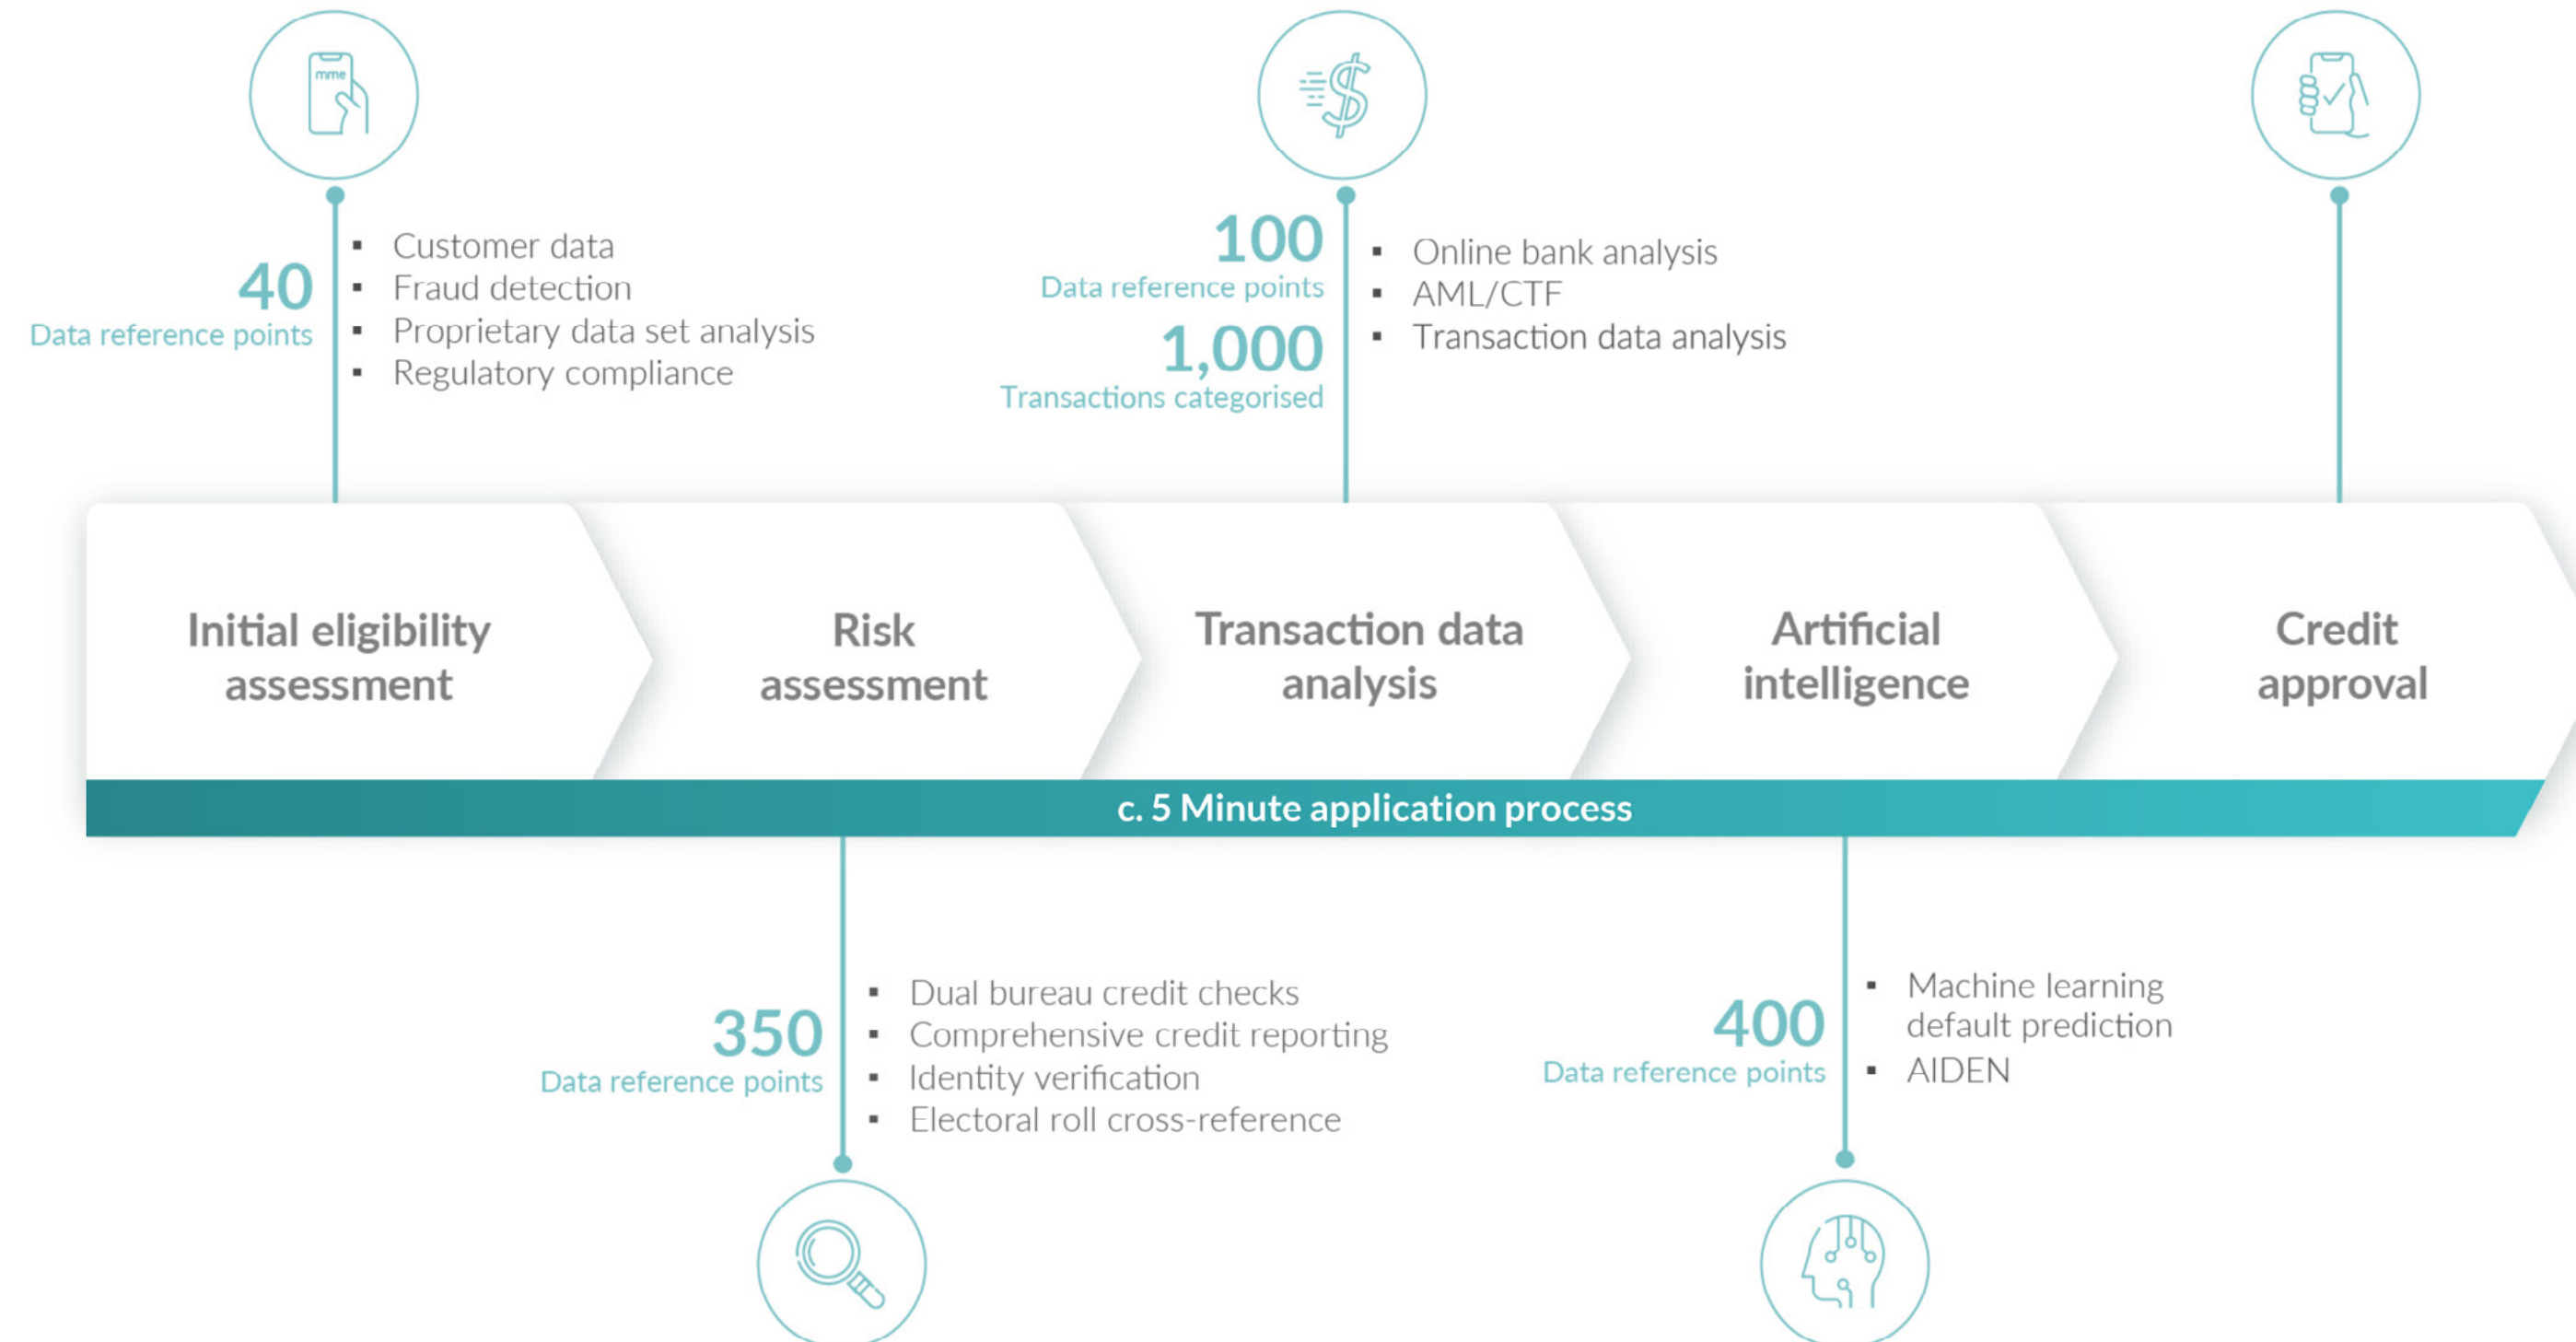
mme

40
Data reference points

- Customer data
- Fraud detection
- Proprietary data set analysis
- Regulatory compliance

100
Data reference points
1,000
Transactions categorised

- Online bank analysis
- AML/CTF
- Transaction data analysis

Initial eligibility assessment

Risk assessment

Transaction data analysis

Artificial intelligence

Credit approval

c. 5 Minute application process

350
Data reference points

- Dual bureau credit checks
- Comprehensive credit reporting
- Identity verification
- Electoral roll cross-reference

400
Data reference points

- Machine learning default prediction
- AIDEN